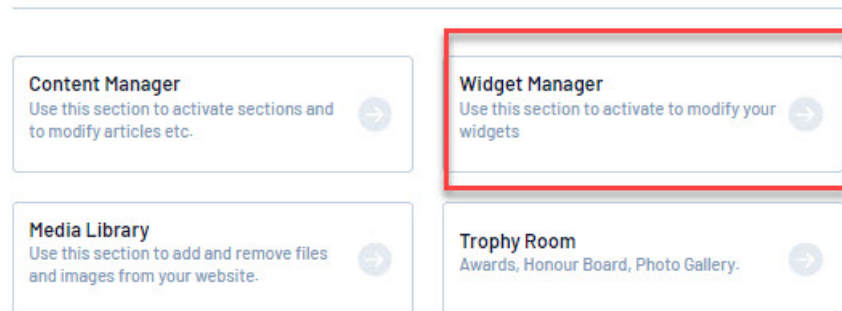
Content Manager
Use this section to activate sections and to modify articles etc.

Widget Manager
Use this section to activate to modify your widgets

Media Library
Use this section to add and remove files and images from your website.

Trophy Room
Awards, Honour Board, Photo Gallery.